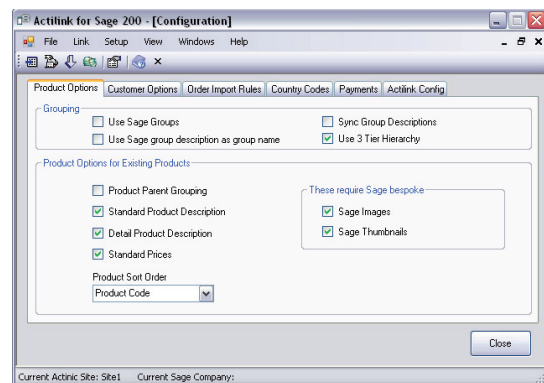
Actilink for Sage 200 - [Configuration]

File Link Setup View Windows Help

×

Product Options | Customer Options | Order Import Rules | Country Codes | Payments | Actilink Config

Grouping

Use Sage Groups

Use Sage group description as group name

Sync Group Descriptions

Use 3 Tier Hierarchy

Product Options for Existing Products

Product Parent Grouping

Standard Product Description

Detail Product Description

Standard Prices

These require Sage bespoke

Sage Images

Sage Thumbnails

Product Sort Order

Product Code

Close

Current Actinic Site: Site1 Current Sage Company: